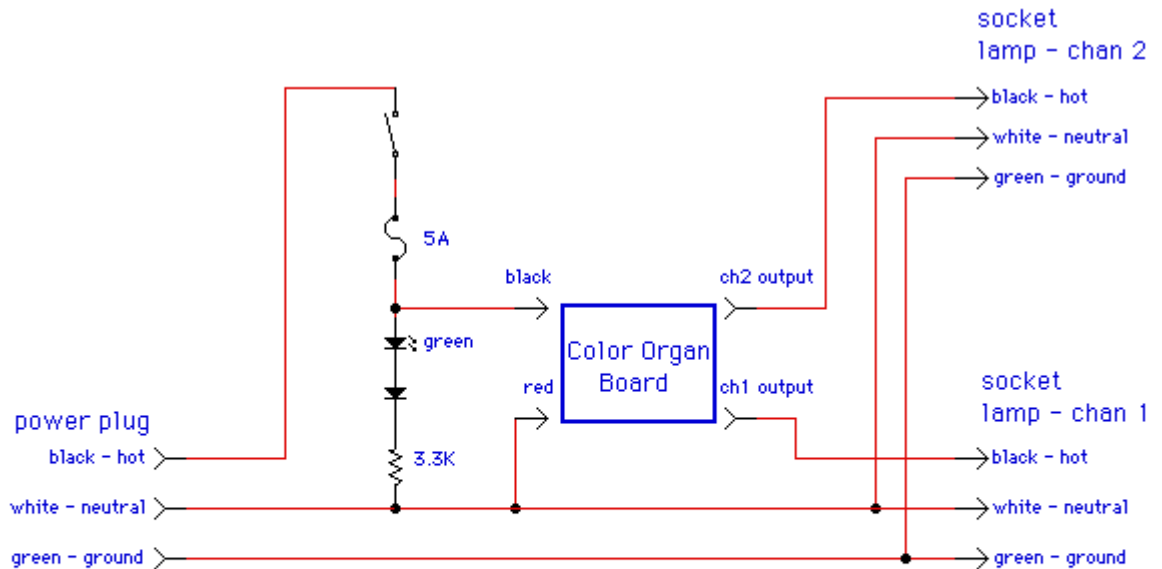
socket
lamp - chan 2

black - hot
white - neutral
green - ground

5A

black

ch2 output

green

Color Organ Board

red

ch1 output

socket
lamp - chan 1

power plug

black - hot

3.3K

black - hot

white - neutral

white - neutral

green - ground

green - ground